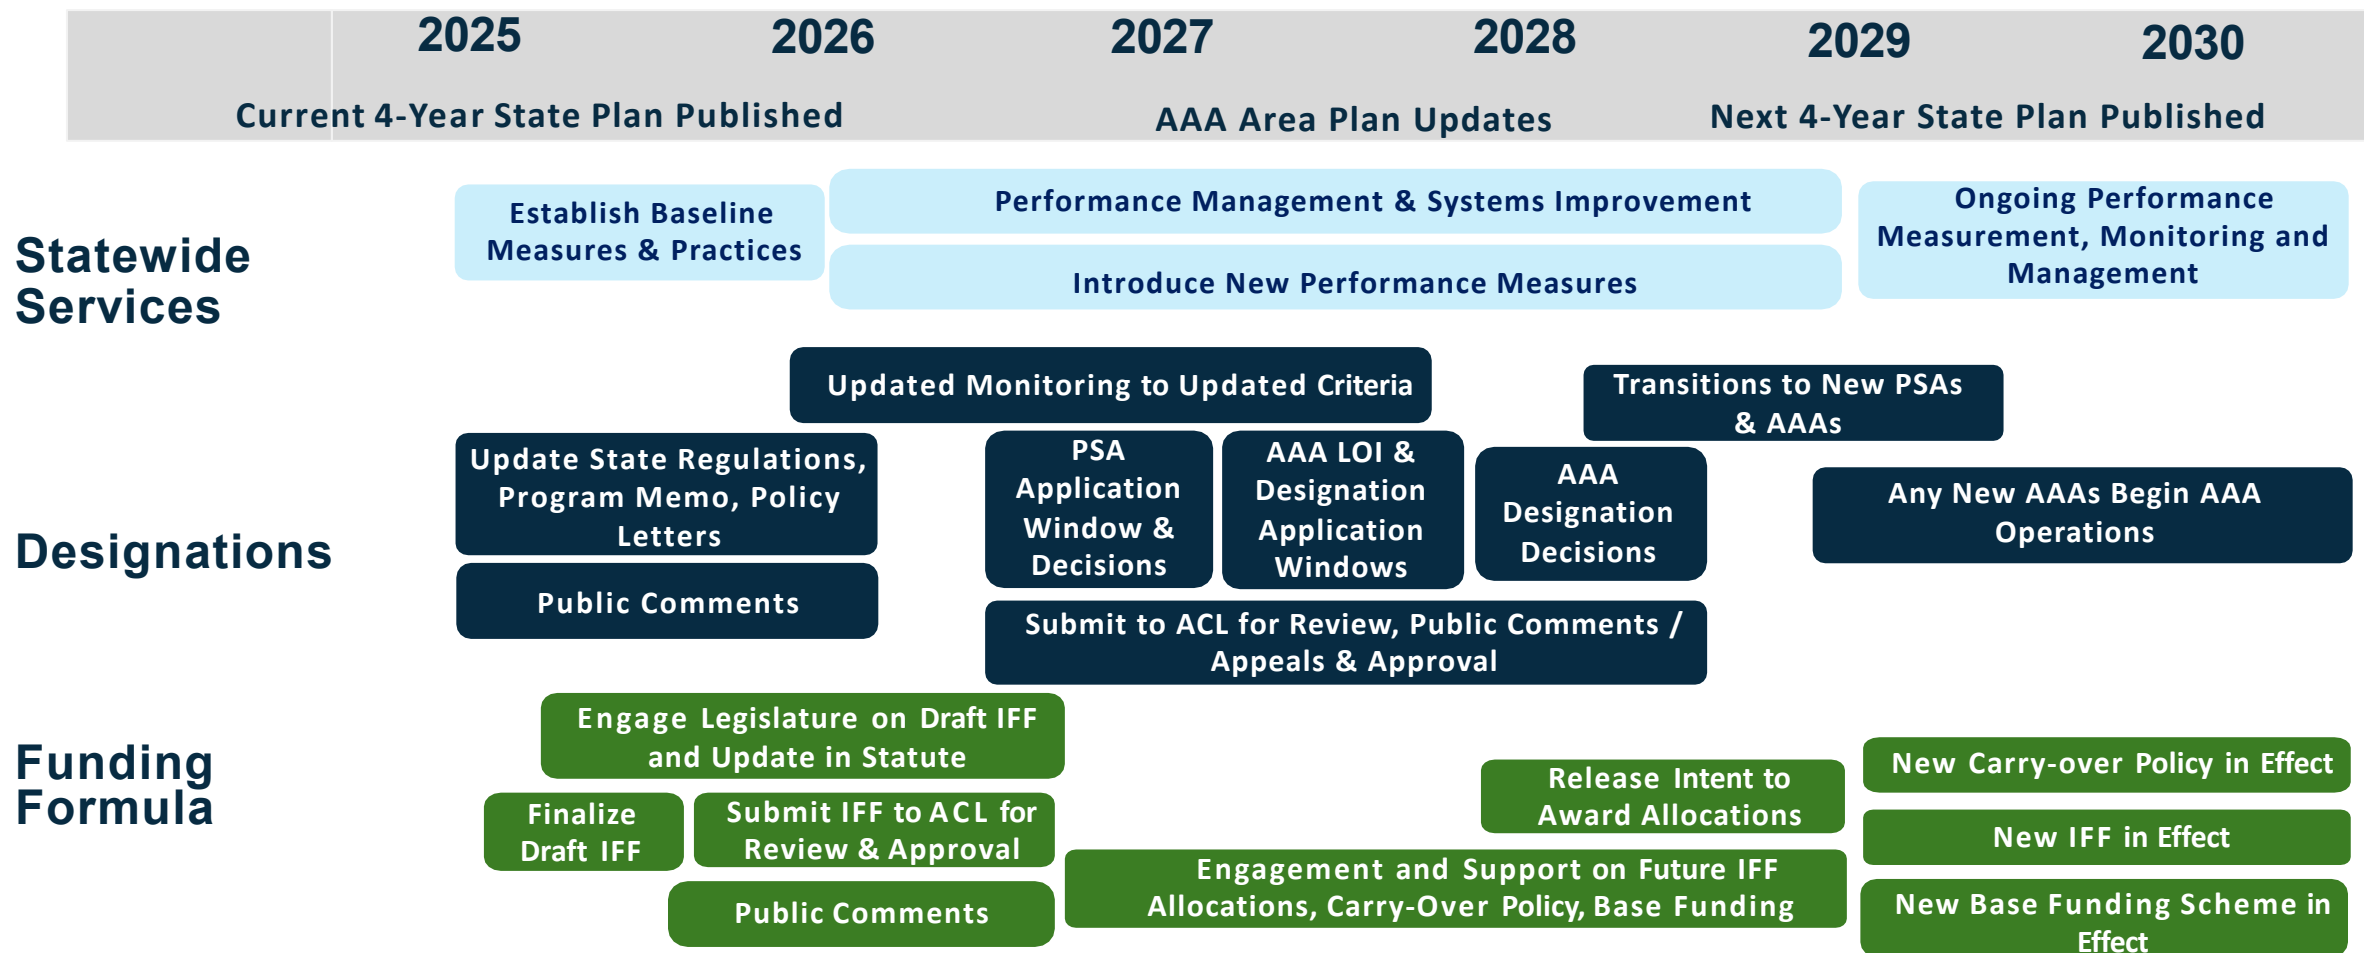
2025 2026 2027 2028 2029 2030

Current 4-Year State Plan Published

AAA Area Plan Updates

Next 4-Year State Plan Published

Statewide Services

Establish Baseline Measures & Practices

Performance Management & Systems Improvement

Introduce New Performance Measures

Ongoing Performance Measurement, Monitoring and Management

Designations

Updated Monitoring to Updated Criteria

Transitions to New PSAs & AAAs

Update State Regulations, Program Memo, Policy Letters

Public Comments

PSA Application Window & Decisions

AAA LOI & Designation Application Windows

AAA Designation Decisions

Any New AAAs Begin AAA Operations

Submit to ACL for Review, Public Comments / Appeals & Approval

Funding Formula

Engage Legislature on Draft IFF and Update in Statute

Finalize Draft IFF

Submit IFF to ACL for Review & Approval

Public Comments

Release Intent to Award Allocations

Engagement and Support on Future IFF Allocations, Carry-Over Policy, Base Funding

New Carry-over Policy in Effect

New IFF in Effect

New Base Funding Scheme in Effect